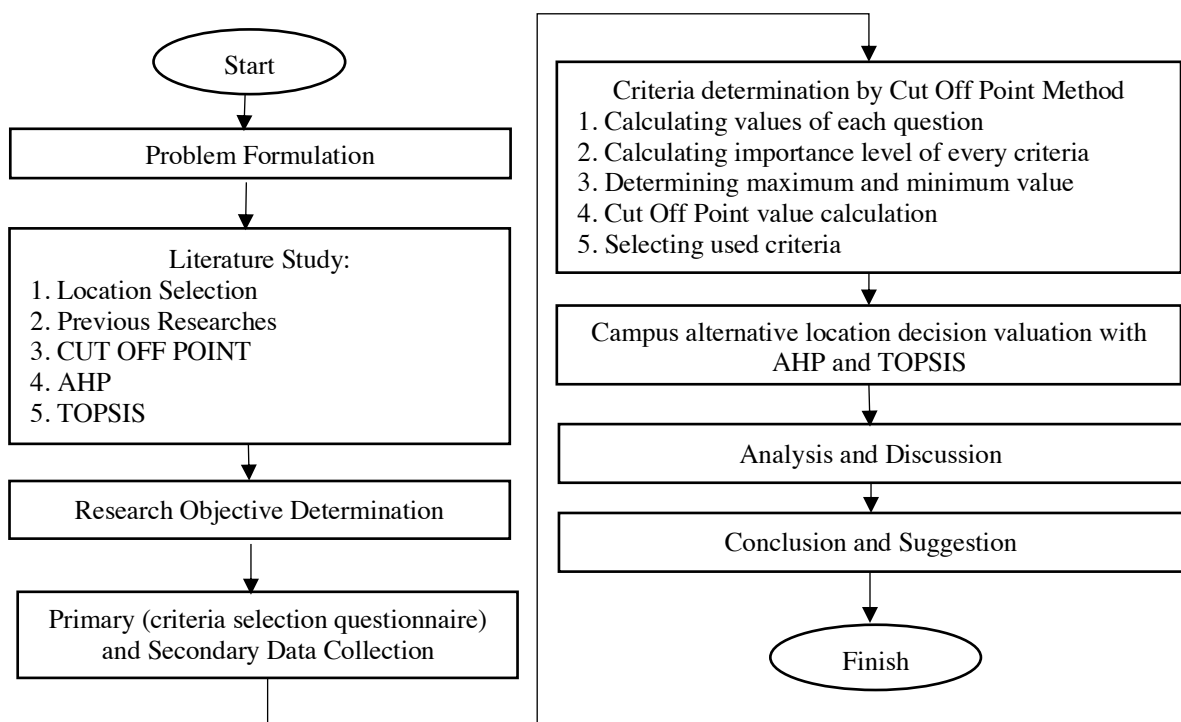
Start

Problem Formulation

Literature Study:
1. Location Selection
2. Previous Researches
3. CUT OFF POINT
4. AHP
5. TOPSIS

Research Objective Determination

Primary (criteria selection questionnaire) and Secondary Data Collection

Criteria determination by Cut Off Point Method
1. Calculating values of each question
2. Calculating importance level of every criteria
3. Determining maximum and minimum value
4. Cut Off Point value calculation
5. Selecting used criteria

Campus alternative location decision valuation with AHP and TOPSIS

Analysis and Discussion

Conclusion and Suggestion

Finish